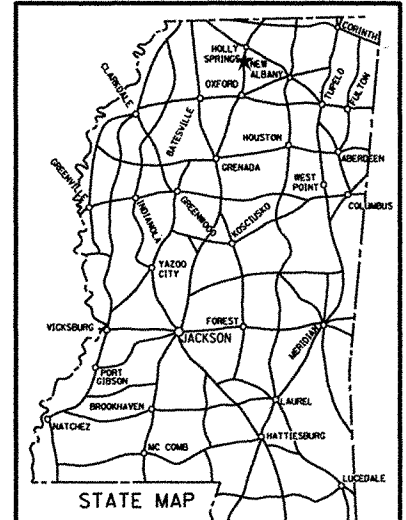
CORINTH
HOLLY SPRINGS
NEW ALBANY
CLARKSDALE
OXFORD
TUPELO
FULTON
BATESVILLE
HOUSTON
ABERDEEN
GREENVILLE
GRENADA
WEST POINT
COLUMBUS
INDIANOLA
GREENWOOD
KOSCIUSKO
YAZOO CITY
FOREST
VICKSBURG
JACKSON
MERIDIAN
PORT GIBSON
LAUREL
BROOKHAVEN
NATCHEZ
MC COMB
HATTIESBURG
LUCEDALE
STATE MAP